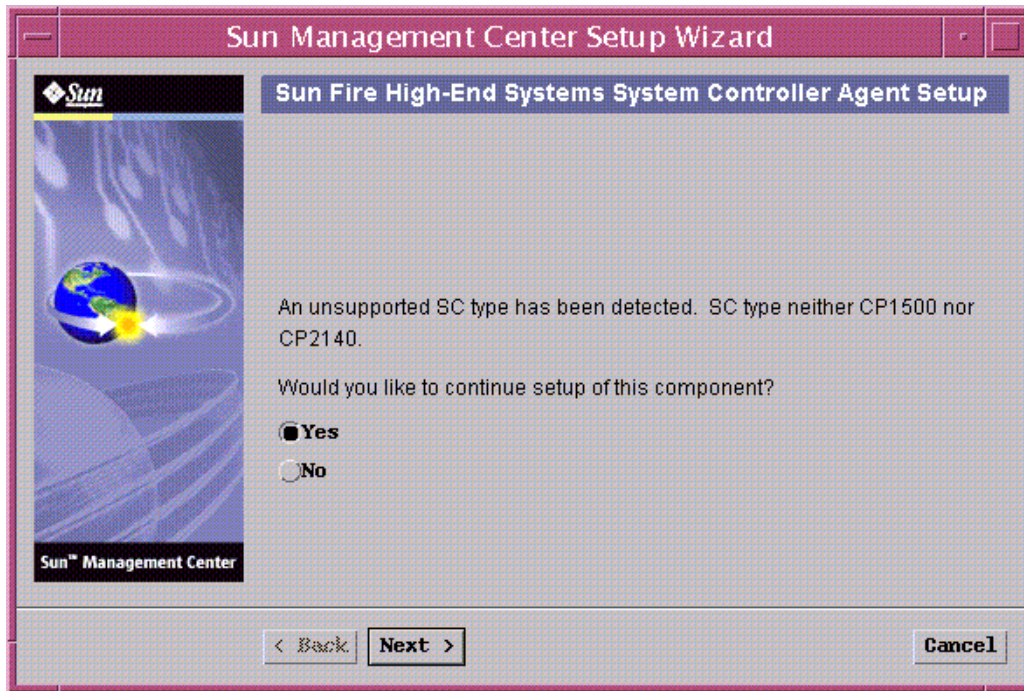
Sun Management Center Setup Wizard

Sun

Sun Fire High-End Systems System Controller Agent Setup

An unsupported SC type has been detected. SC type neither CP1500 nor CP2140.

Would you like to continue setup of this component?

Yes

No

Sun™ Management Center

< Back Next >

Cancel